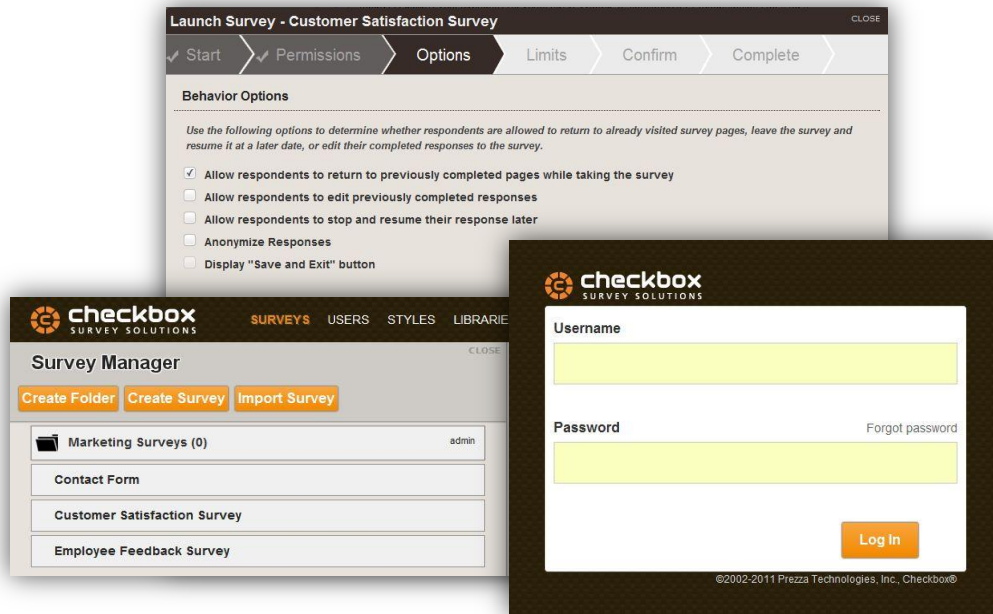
Launch Survey - Customer Satisfaction Survey
CLOSE
✓ Start ✓ Permissions Options Limits Confirm Complete

Behavior Options

Use the following options to determine whether respondents are allowed to return to already visited survey pages, leave the survey and resume it at a later date, or edit their completed responses to the survey.

✓ Allow respondents to return to previously completed pages while taking the survey
Allow respondents to edit previously completed responses
Allow respondents to stop and resume their response later
Anonymize Responses
Display "Save and Exit" button

checkbox SURVEY SOLUTIONS
SURVEYS USERS STYLES LIBRARIE
CLOSE
Survey Manager
Create Folder Create Survey Import Survey
Marketing Surveys (0) admin
Contact Form
Customer Satisfaction Survey
Employee Feedback Survey

checkbox SURVEY SOLUTIONS
Username
Password
Forgot password
Log In
©2002-2011 Prezza Technologies, Inc., Checkbox®